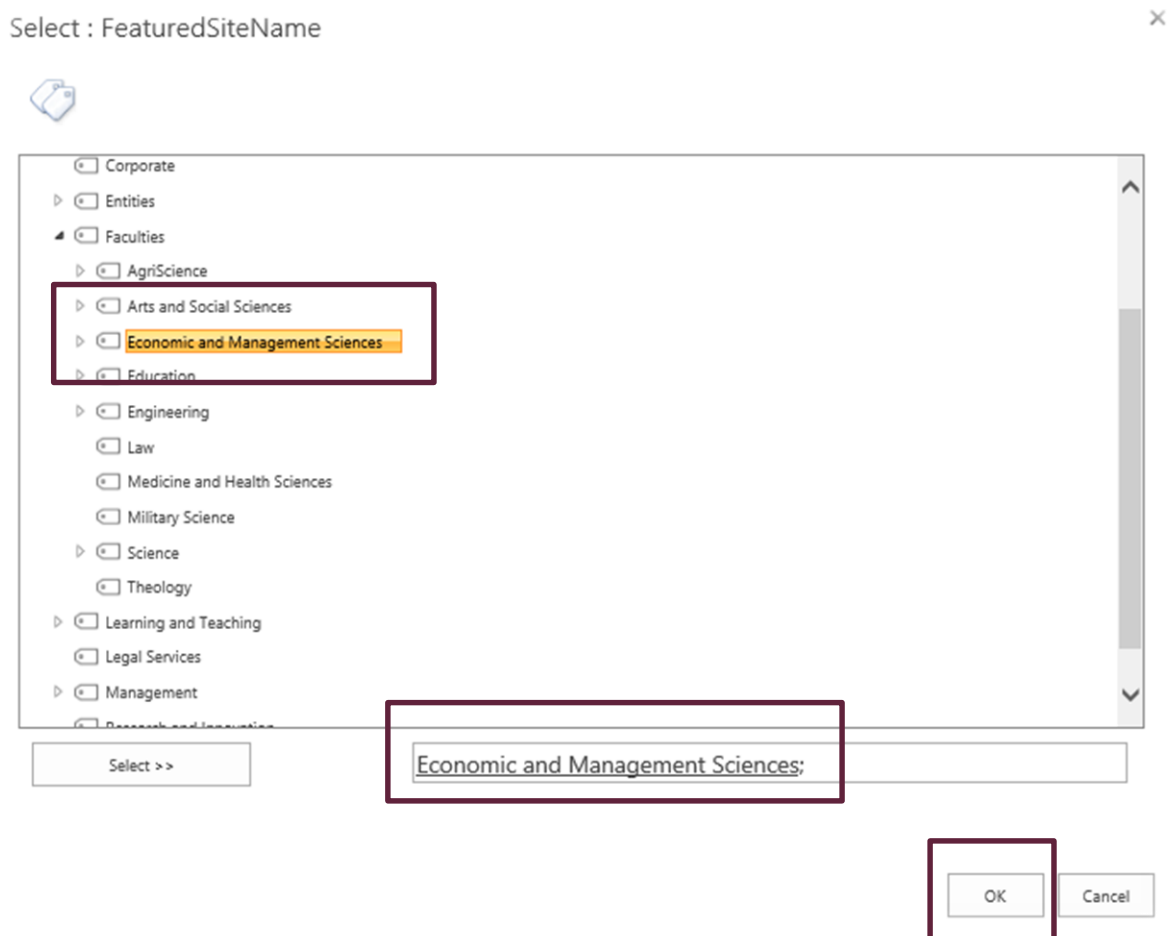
Select : FeaturedSiteName

×

Corporate

Entities

Faculties

AgriScience

Arts and Social Sciences

Economic and Management Sciences

Education

Engineering

Law

Medicine and Health Sciences

Military Science

Science

Theology

Learning and Teaching

Legal Services

Management

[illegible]

Select >>

Economic and Management Sciences;

OK

Cancel